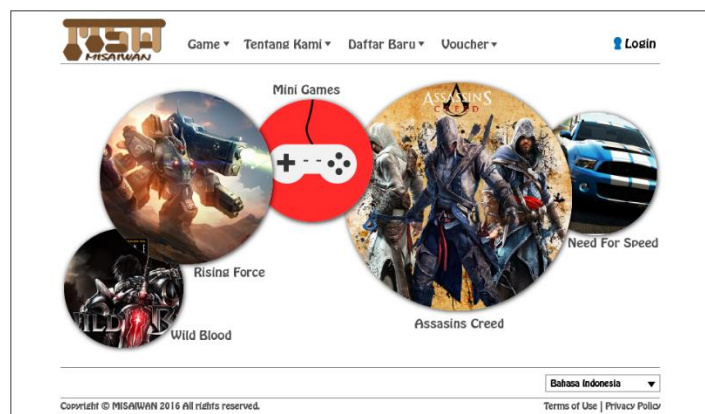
MISAIWAN

Game ▾ Tentang Kami ▾ Daftar Baru ▾ Voucher ▾

Login

Mini Games

ASSASSINS CREED

Rising Force

Need For Speed

WILD BLOOD

Wild Blood

Assasins Creed

Bahasa Indonesia ▼

Copyright © MISAIWAN 2016 All rights reserved.

Terms of Use | Privacy Polic